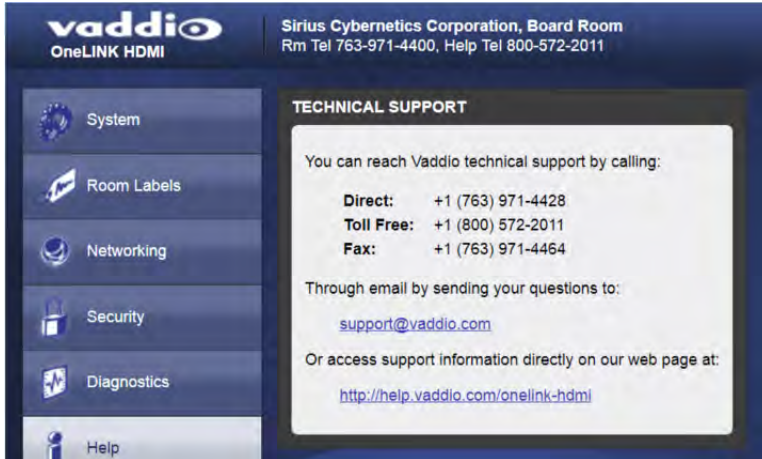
vaddio
OneLINK HDMI

Sirius Cybernetics Corporation, Board Room
Rm Tel 763-971-4400, Help Tel 800-572-2011

System

Room Labels

Networking

Security

Diagnostics

Help

TECHNICAL SUPPORT

You can reach Vaddio technical support by calling:

| | |
|---|---|
| **Direct:** | +1 (763) 971-4428 |
| **Toll Free:** | +1 (800) 572-2011 |
| **Fax:** | +1 (763) 971-4464 |

Through email by sending your questions to:

support@vaddio.com

Or access support information directly on our web page at:

http://help.vaddio.com/onelink-hdmi